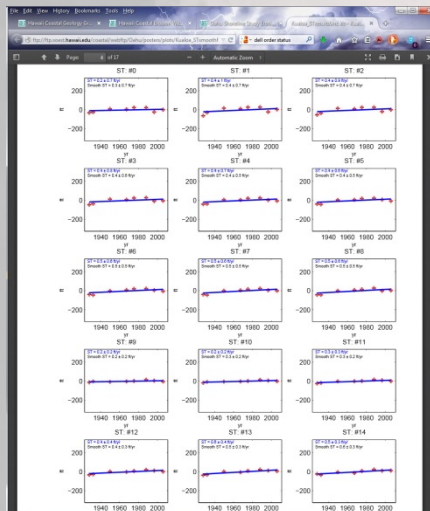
File Edit View History Bookmarks Tools Help

Hawaii Coastal Geology Gr... × Hawaii Coastal Geology Gr... × Oahu Shoreline Study Ma... × Kualoa_STsmooth... × +

ftp://soest.hawaii.edu/coastal/webftp/Oahu/posters/plots/Kualoa_STsmooth... dell order status

Page 4 of 17 — + Automatic Zoom

ST: #0

ST: #1

ST: #2

200

0

-200

1940 1960 1980 2000

yr

ST: #3

ST: #4

ST: #5

ST: #6

ST: #7

ST: #8

ST: #9

ST: #10

ST: #11

ST: #12

ST: #13

ST: #14

m